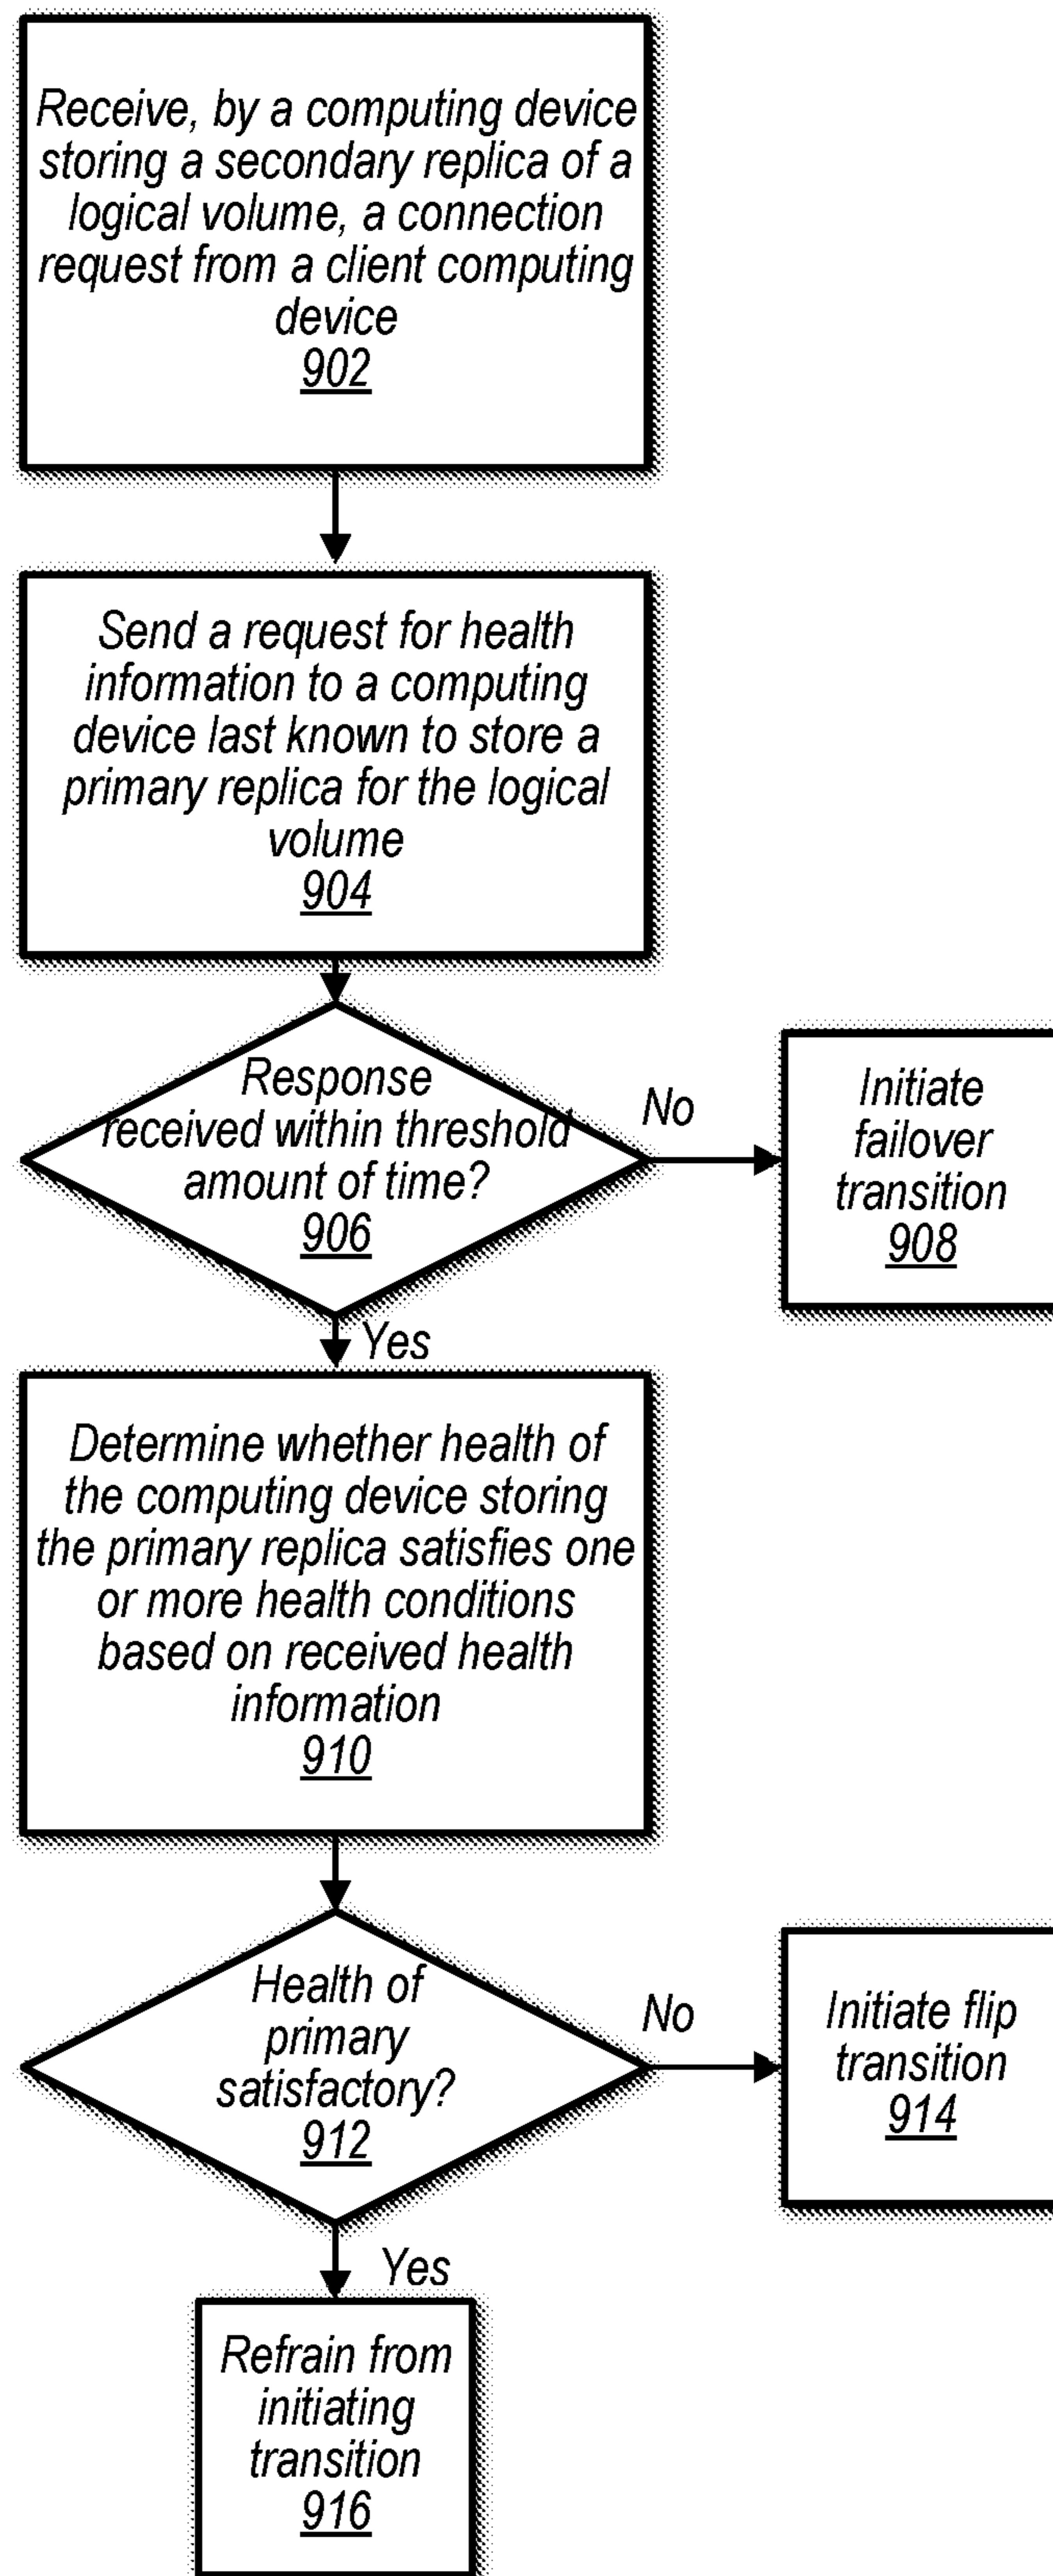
Receive, by a computing device storing a secondary replica of a logical volume, a connection request from a client computing device
902

Send a request for health information to a computing device last known to store a primary replica for the logical volume
904

Response received within threshold amount of time?
906

No

Initiate failover transition
908

Yes

Determine whether health of the computing device storing the primary replica satisfies one or more health conditions based on received health information
910

Health of primary satisfactory?
912

No

Initiate flip transition
914

Yes

Refrain from initiating transition
916